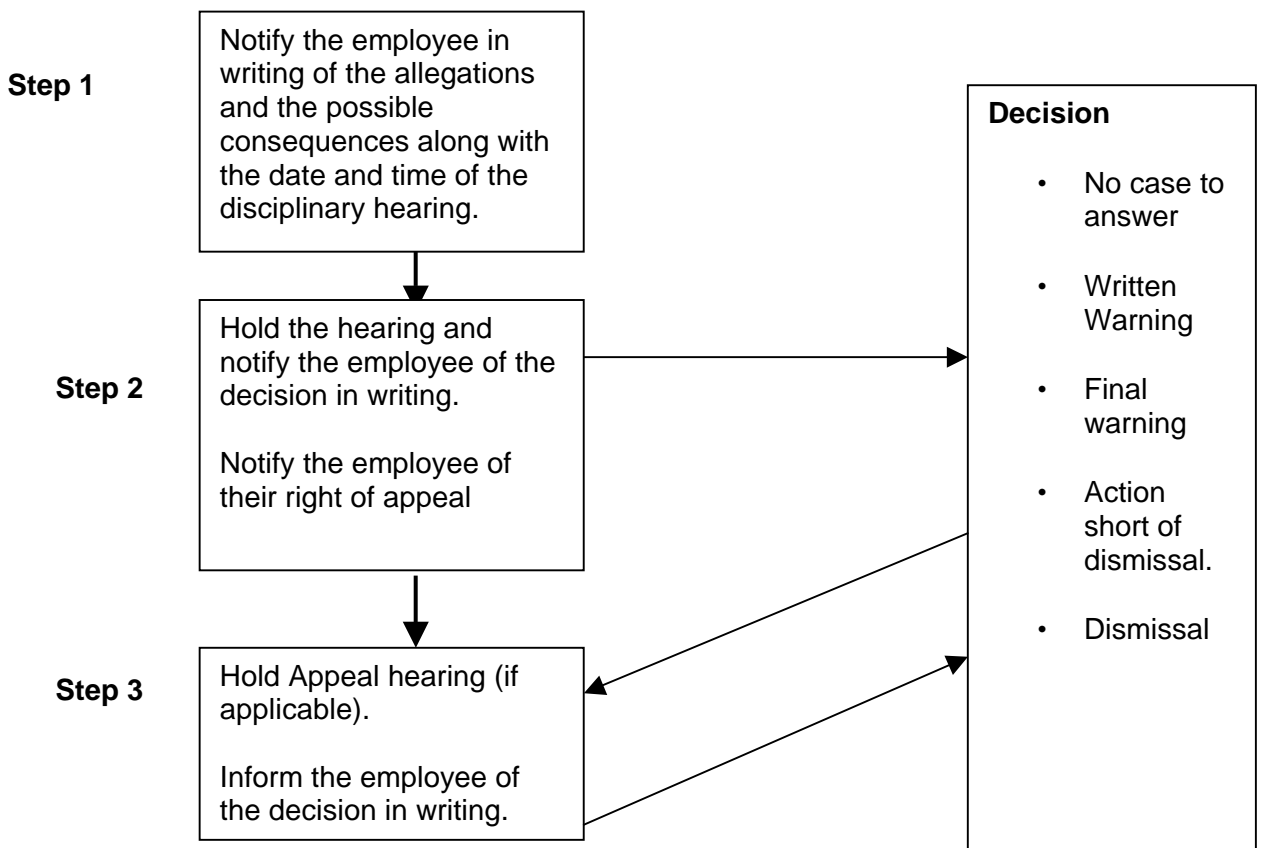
Step 1

Notify the employee in writing of the allegations and the possible consequences along with the date and time of the disciplinary hearing.

Step 2

Hold the hearing and notify the employee of the decision in writing.

Notify the employee of their right of appeal

Step 3

Hold Appeal hearing (if applicable).

Inform the employee of the decision in writing.

Decision

- No case to answer
- Written Warning
- Final warning
- Action short of dismissal.
- Dismissal